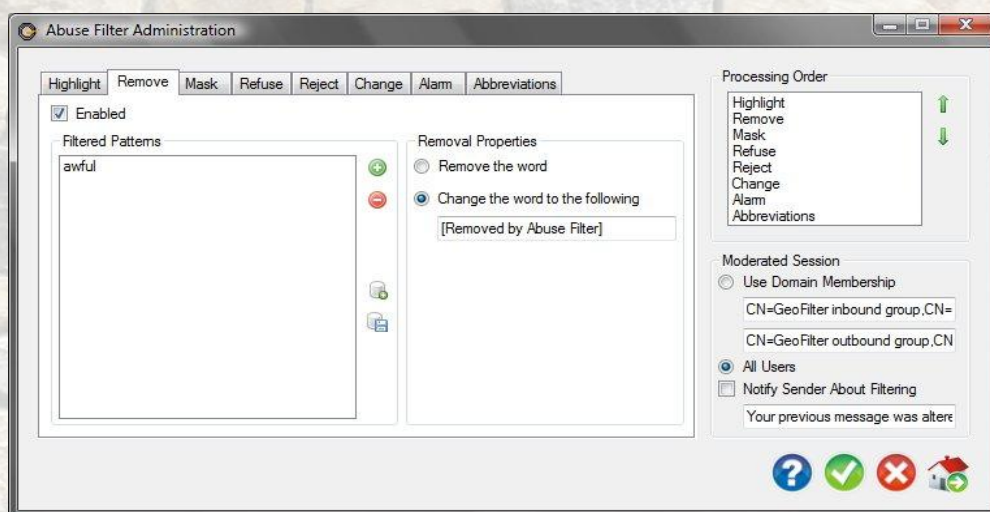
Abuse Filter Administration

Highlight | Remove | Mask | Refuse | Reject | Change | Alarm | Abbreviations

Enabled

Filtered Patterns

awful

Removal Properties

Remove the word

Change the word to the following

[Removed by Abuse Filter]

Processing Order

Highlight
Remove
Mask
Refuse
Reject
Change
Alarm
Abbreviations

Moderated Session

Use Domain Membership

CN=GeoFilter inbound group,CN=

CN=GeoFilter outbound group,CN

All Users

Notify Sender About Filtering

Your previous message was altere